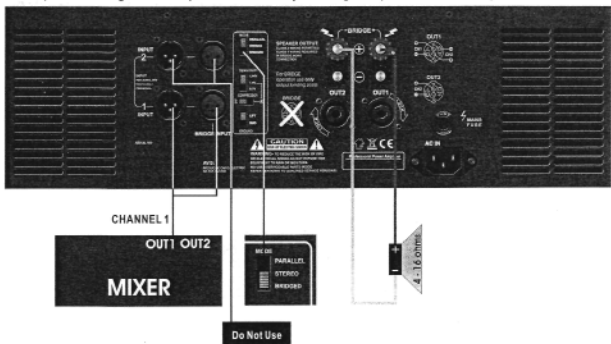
INPUT 2

INPUT 1

BRIDGE INPUT

SPEAKER OUTPUT

For BRIDGE

BRIDGE

BRIDGE

OUT2

OUT1

OUT1

OUT2

AC IN

CAUTION

CHANNEL 1

OUT1 OUT2

MIXER

MODE

PARALLEL

STEREO

BRIDGED

4 - 16 ohms

Do Not Use